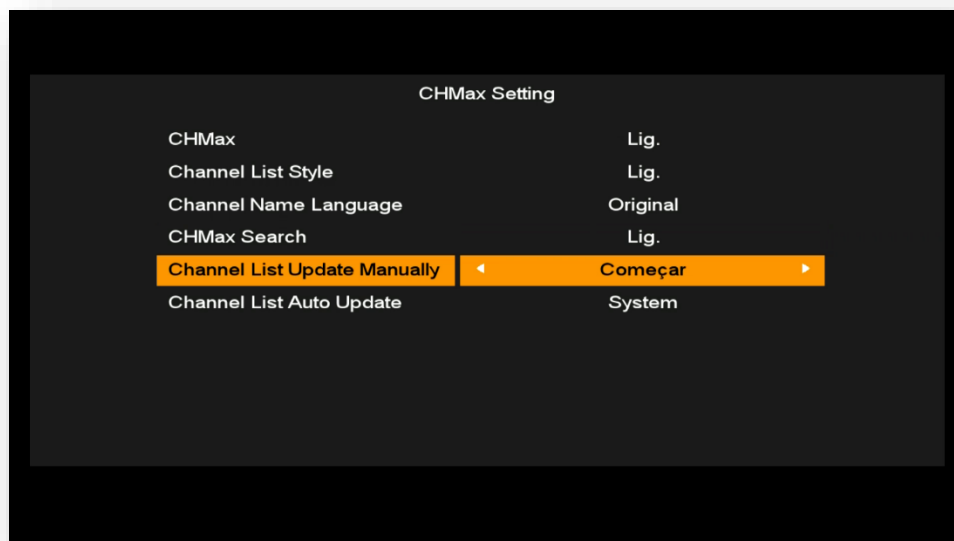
CHMax Setting

| | |
|---|---|
| CHMax | Lig. |
| Channel List Style | Lig. |
| Channel Name Language | Original |
| CHMax Search | Lig. |
| Channel List Update Manually | Começar |
| Channel List Auto Update | System |